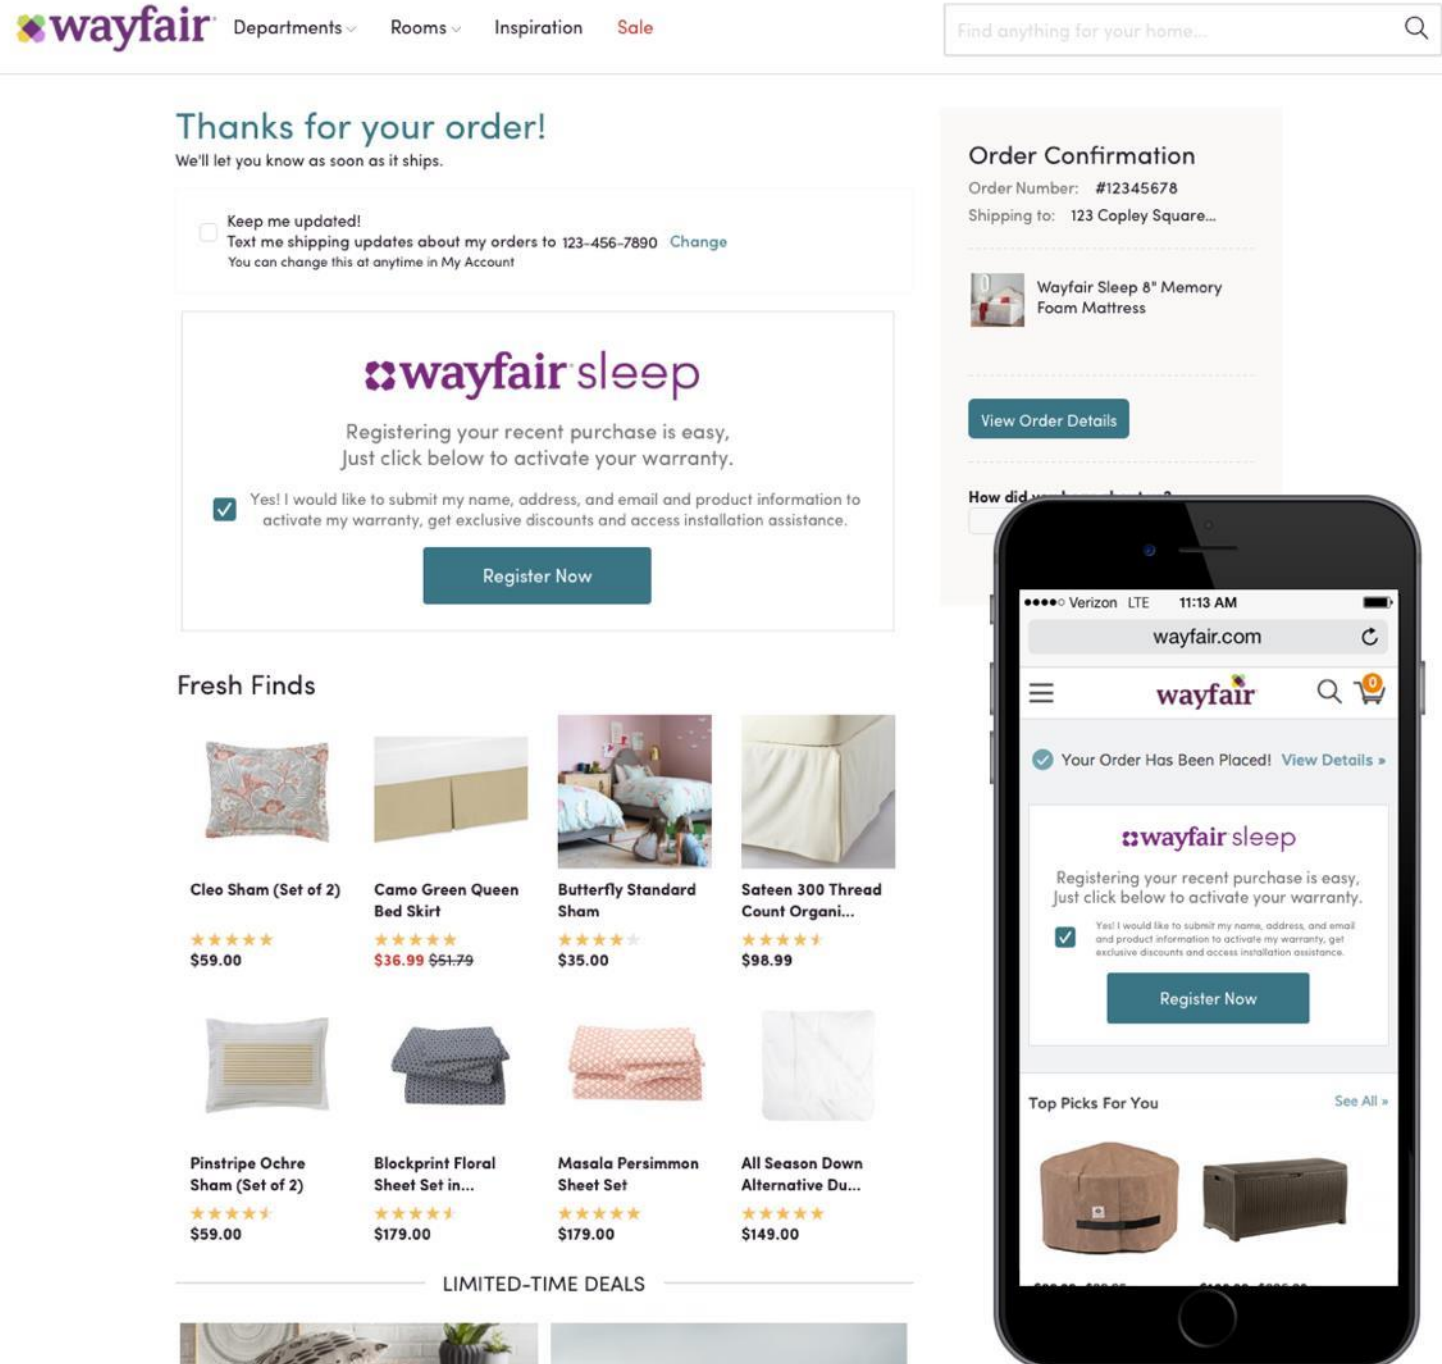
wayfair Departments Rooms Inspiration Sale

Find anything for your home...

Thanks for your order!
We'll let you know as soon as it ships.

Keep me updated!
Text me shipping updates about my orders to 123-456-7890 Change
You can change this at anytime in My Account

wayfair sleep
Registering your recent purchase is easy,
Just click below to activate your warranty.

Yes! I would like to submit my name, address, and email and product information to activate my warranty, get exclusive discounts and access installation assistance.

Register Now

Fresh Finds

Cleo Sham (Set of 2)
$59.00

Camo Green Queen Bed Skirt
$36.99 $51.79

Butterfly Standard Sham
$35.00

Sateen 300 Thread Count Organi...
$98.99

Pinstripe Ochre Sham (Set of 2)
$59.00

Blockprint Floral Sheet Set in...
$179.00

Masala Persimmon Sheet Set
$179.00

All Season Down Alternative Du...
$149.00

LIMITED-TIME DEALS

Order Confirmation
Order Number: #12345678
Shipping to: 123 Copley Square...

Wayfair Sleep 8" Memory Foam Mattress

View Order Details

How did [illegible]

●●●●○ Verizon LTE 11:13 AM
wayfair.com

wayfair
0

Your Order Has Been Placed! View Details »

wayfair sleep
Registering your recent purchase is easy,
Just click below to activate your warranty.

Yes! I would like to submit my name, address, and email and product information to activate my warranty, get exclusive discounts and access installation assistance.

Register Now

Top Picks For You
See All »